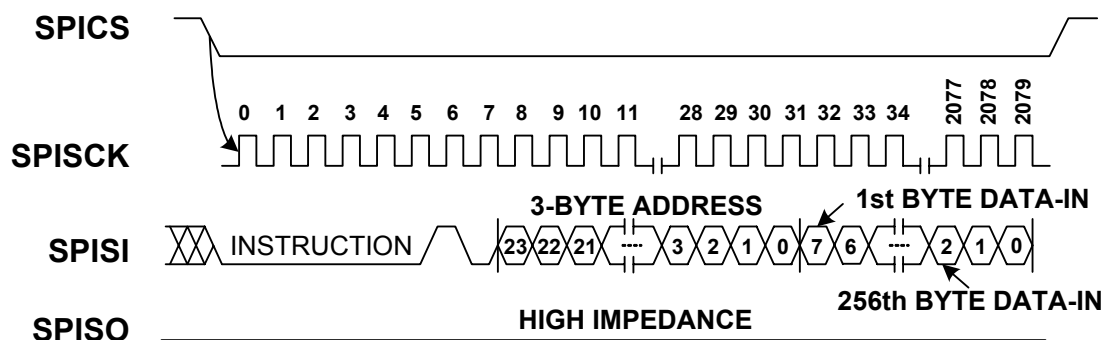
SPICS

0 1 2 3 4 5 6 7 8 9 10 11 28 29 30 31 32 33 34 2077 2078 2079

SPISCK

3-BYTE ADDRESS

1st BYTE DATA-IN

SPISI INSTRUCTION 23 22 21 ---- 3 2 1 0 7 6 ---- 2 1 0

256th BYTE DATA-IN

SPISO HIGH IMPEDANCE